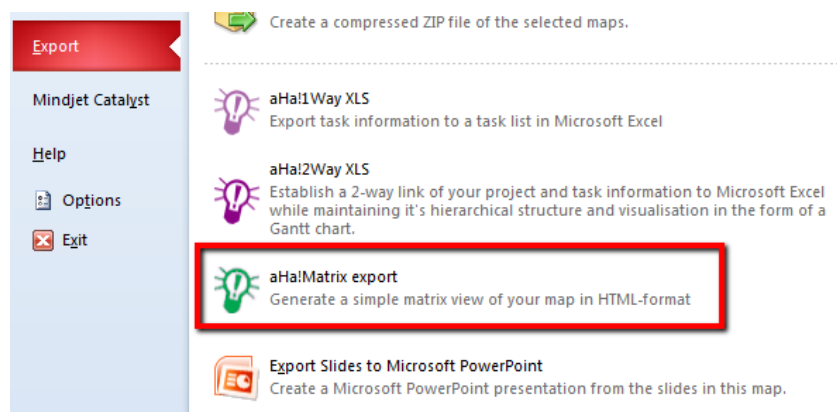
Export

Mindjet Catalyst

Help

Options

Exit

Create a compressed ZIP file of the selected maps.

aHa!1Way XLS
Export task information to a task list in Microsoft Excel

aHa!2Way XLS
Establish a 2-way link of your project and task information to Microsoft Excel while maintaining it's hierarchical structure and visualisation in the form of a Gantt chart.

aHa!Matrix export
Generate a simple matrix view of your map in HTML-format

Export Slides to Microsoft PowerPoint
Create a Microsoft PowerPoint presentation from the slides in this map.